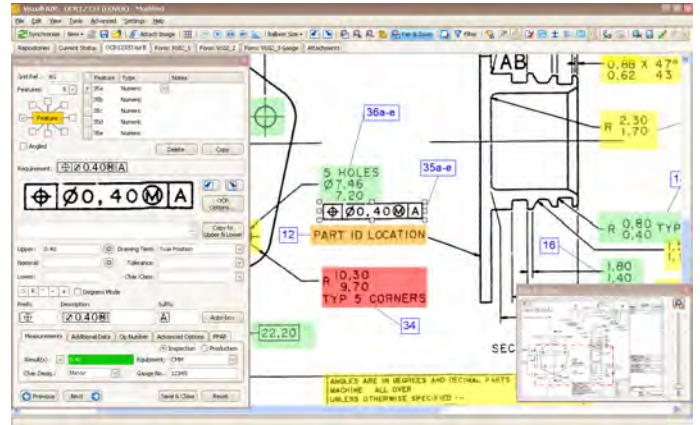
VisualFAIR - OCR123 (DEMO) - Modified

File Edit View Tools Advanced Settings Help

Synchronize New Attach Image Balloon Size Pan & Zoom Filter

Allopsdones Current Status OCR123 Ref B Form 9102_1 Form 9102_2 Form 9102_3 Gauge Attachments

Grid Ref.: B1

Features: 5

| Feature | Type | Notes |
|---|---|---|
| 35a | Numeric | |
| 35b | Numeric | |
| 35c | Numeric | |
| 35d | Numeric | |
| 35e | Numeric | |

Feature

Angled

Delete Copy

Requirement: $\oplus$ Ø0.40 M A

$\oplus$ Ø0,40 M A

OCR Options

Copy to Upper & Lower

Upper: 0.40

Drawing Term: True Position

Nominal:

Tolerance:

Lower:

Char Class:

Degrees Mode

Prefix: Description: Suffix:

Add Hex

Measurements Additional Data Op Number Advanced Options PPAP

Inspection Production

Result(s): 0.40

Equipment: CMM

Char Desig.: Minor

Gauge No.: 12345

Previous Next Save & Close Reset

AB

0,88 X 47°
0,62 43

36a-e

R 2,30
1,70

5 HOLES
Ø7,46
7,20

35a-e

$\oplus$ Ø0,40 M A

12 PART ID LOCATION

R 0,80 TYP
0,40

16

R 10,30
9,70
TYP 5 CORNERS

1,80
1,40

34

22,20

SEC

ANGLES ARE IN DEGREES AND DECIMAL PARTS
MACHINE ALL OVER
UNLESS OTHERWISE SPECIFIED --